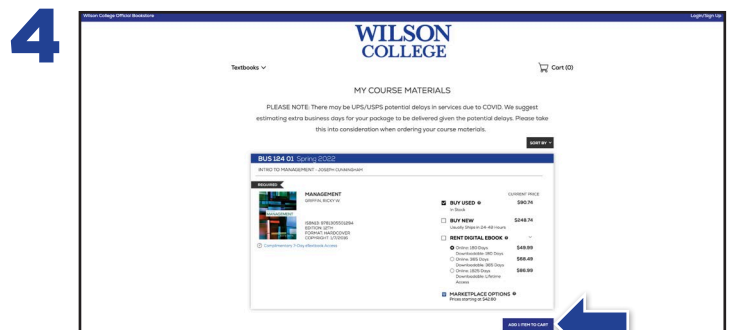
4

Wilson College Official Bookstore

Login/Sign Up

WILSON COLLEGE

Textbooks

Cart (0)

MY COURSE MATERIALS

PLEASE NOTE: There may be UPS/USPS potential delays in services due to COVID. We suggest estimating extra business days for your package to be delivered given the potential delays. Please take this into consideration when ordering your course materials.

SORT BY

BUS 124 01 Spring 2022

INTRO TO MANAGEMENT - JOSEPH CUNNINGHAM

REQUIRED

MANAGEMENT
GRIFFIN, RICKY W

ISBN13: 9781305501294
EDITION: 12TH
FORMAT: HARDCOVER
COPYRIGHT: 1/1/2016

Complimentary 7-Day eTextbook Access

CURRENT PRICE

BUY USED
In Stock
$90.74

BUY NEW
Usually Ships in 24-48 Hours
$248.74

RENT DIGITAL EBOOK

Online: 180 Days Downloadable: 180 Days
$49.99

Online: 365 Days Downloadable: 365 Days
$68.49

Online: 1825 Days Downloadable: Lifetime Access
$86.99

MARKETPLACE OPTIONS
Prices starting at $42.90

ADD 1 ITEM TO CART